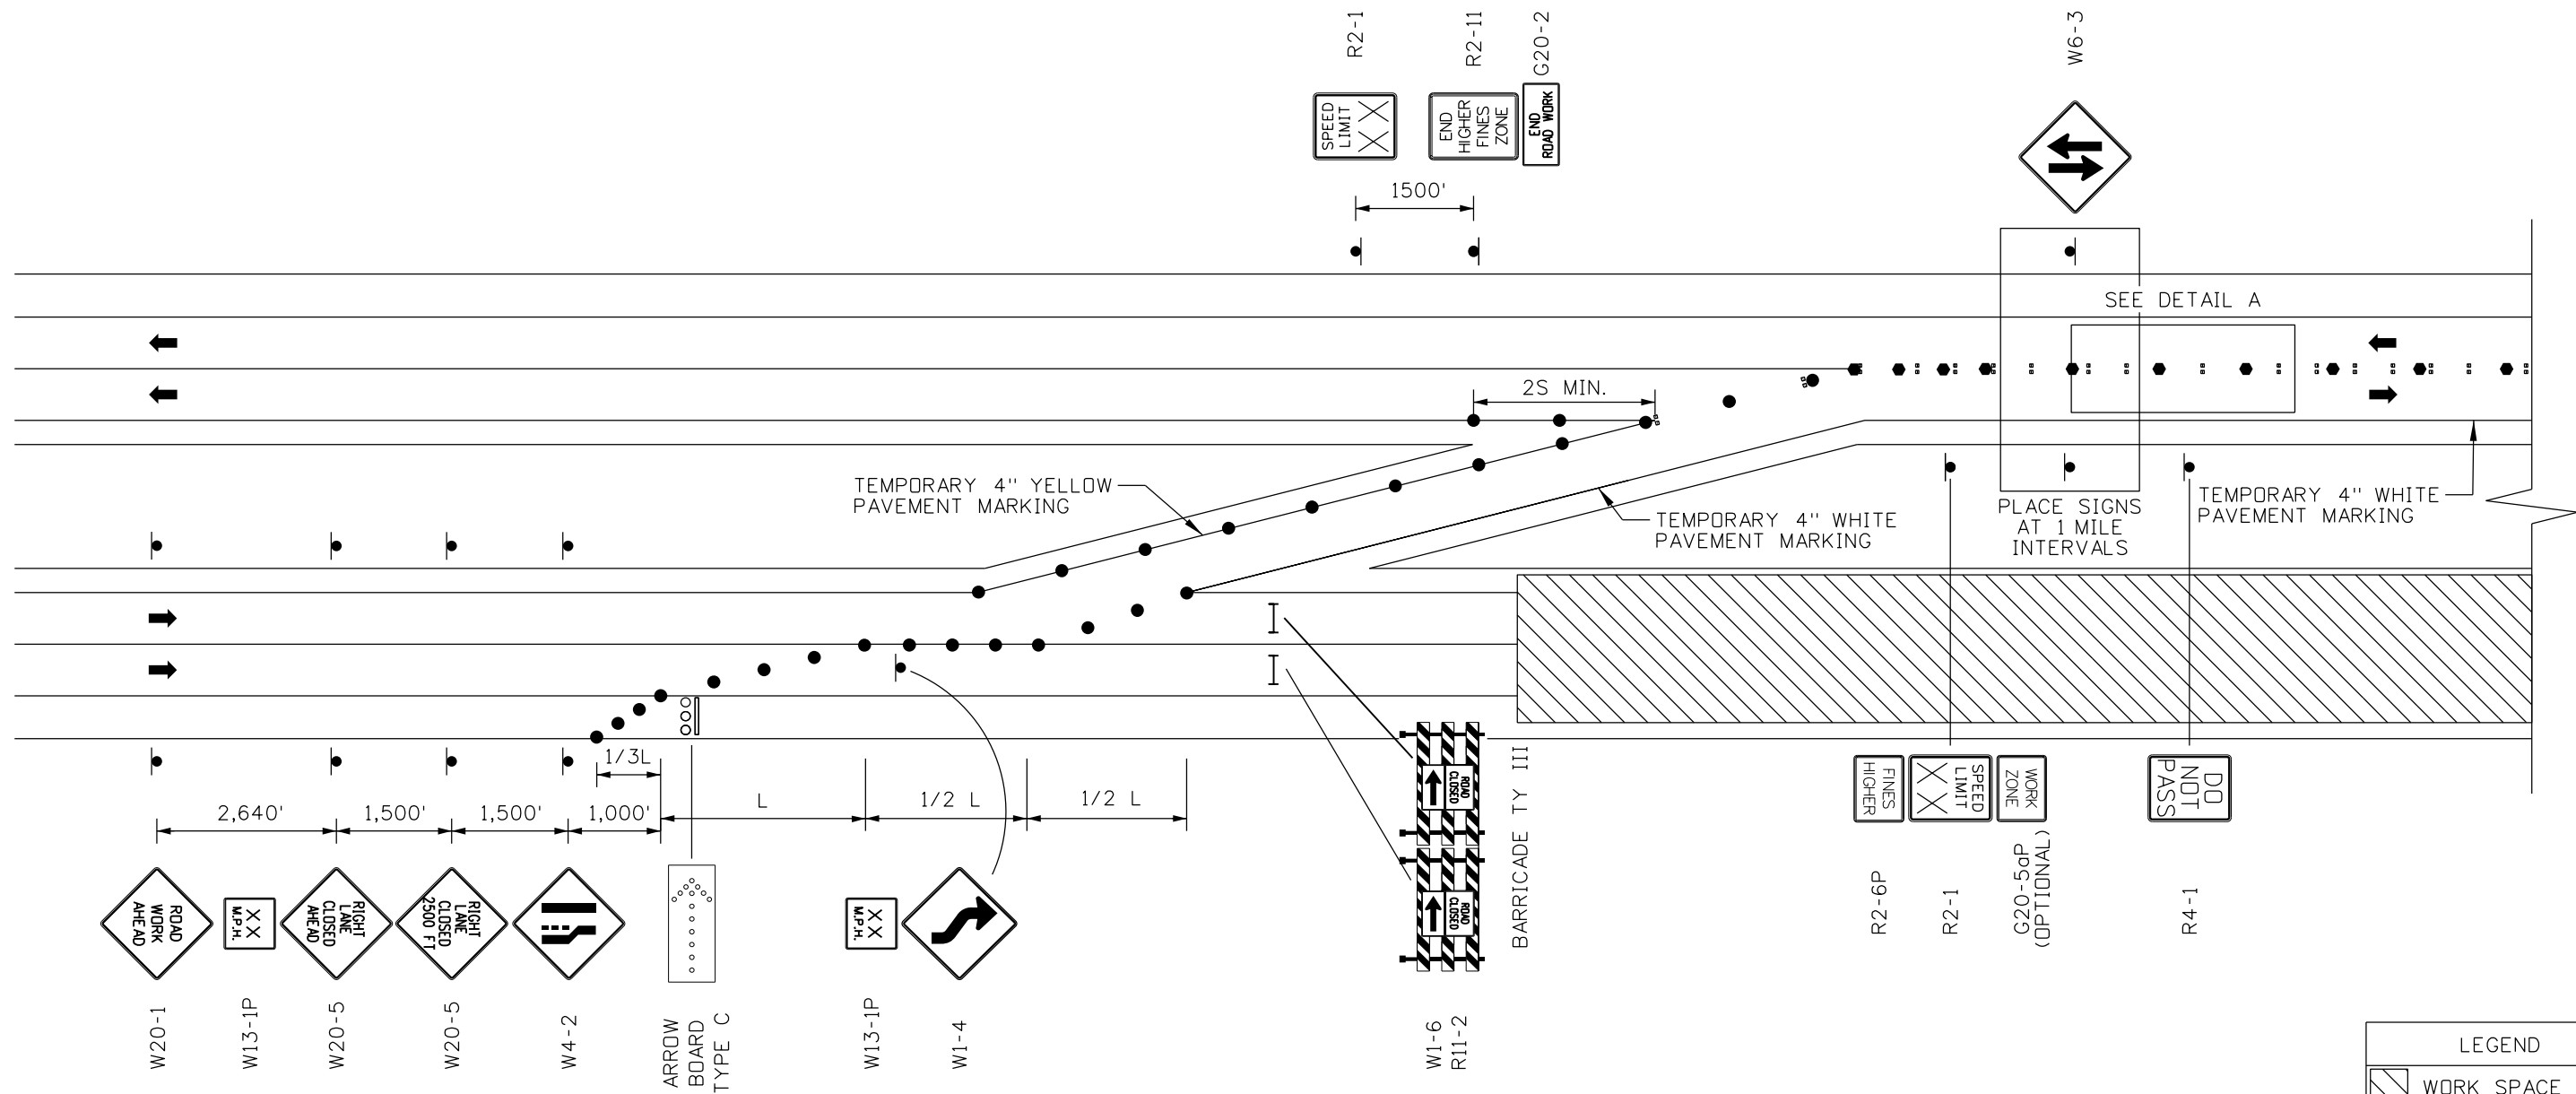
R2-1
R2-11
G20-2
W6-3

SPEED LIMIT XX
END HIGHER FINES ZONE
END ROAD WORK

1500'

SEE DETAIL A

2S MIN.

TEMPORARY 4" YELLOW PAVEMENT MARKING

TEMPORARY 4" WHITE PAVEMENT MARKING

PLACE SIGNS AT 1 MILE INTERVALS

TEMPORARY 4" WHITE PAVEMENT MARKING

1/3L

2,640'
1,500'
1,500'
1,000'
L
1/2 L
1/2 L

ROAD WORK AHEAD
XX M.P.H.
RIGHT LANE CLOSED AHEAD
RIGHT LANE CLOSED 2500 FT
XX M.P.H.

ROAD CLOSED
ROAD CLOSED

BARRICADE TY III

FINES HIGHER
SPEED LIMIT XX
WORK ZONE
DO NOT PASS

R2-6P
R2-1
G20-5aP (OPTIONAL)
R4-1

W20-1
W13-1P
W20-5
W20-5
W4-2
ARROW BOARD TYPE C
W13-1P
W1-4
W1-6
R11-2

LEGEND
WORK SPACE